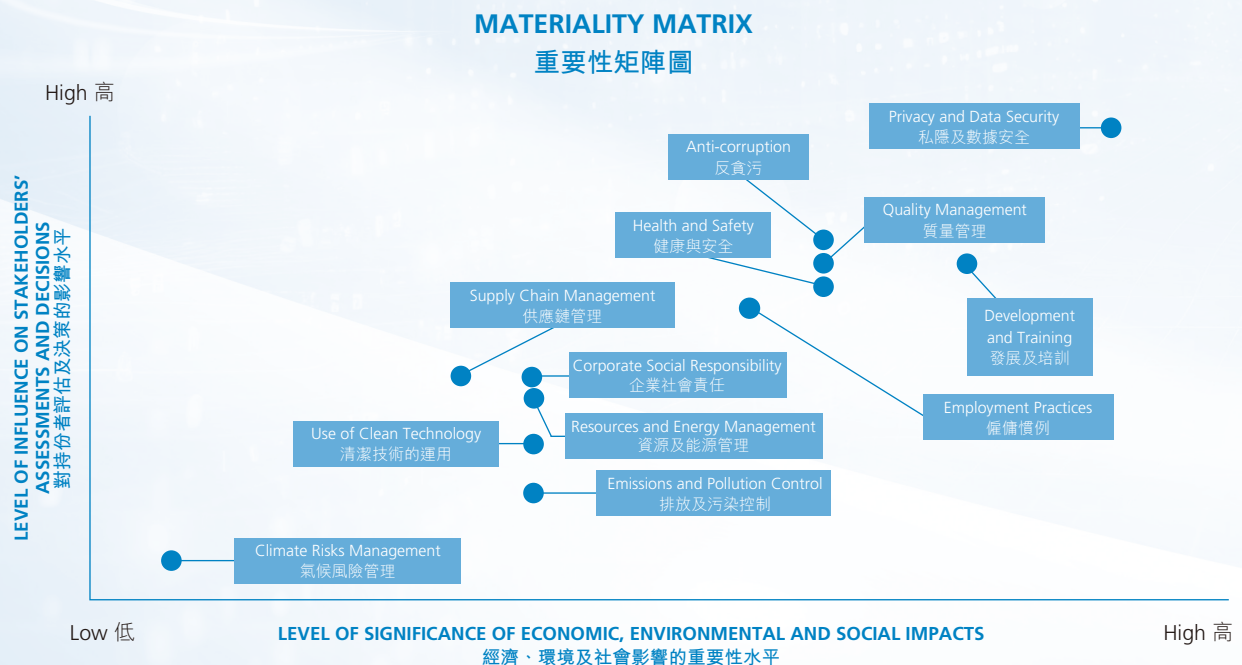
MATERIALITY MATRIX
重要性矩陣圖

High 高

LEVEL OF INFLUENCE ON STAKEHOLDERS' ASSESSMENTS AND DECISIONS
對持份者評估及決策的影響水平

Privacy and Data Security
私隱及數據安全

Anti-corruption
反貪污

Quality Management
質量管理

Health and Safety
健康與安全

Development and Training
發展及培訓

Supply Chain Management
供應鏈管理

Corporate Social Responsibility
企業社會責任

Employment Practices
僱傭慣例

Use of Clean Technology
清潔技術的運用

Resources and Energy Management
資源及能源管理

Emissions and Pollution Control
排放及污染控制

Climate Risks Management
氣候風險管理

Low 低

LEVEL OF SIGNIFICANCE OF ECONOMIC, ENVIRONMENTAL AND SOCIAL IMPACTS
經濟、環境及社會影響的重要性水平

High 高